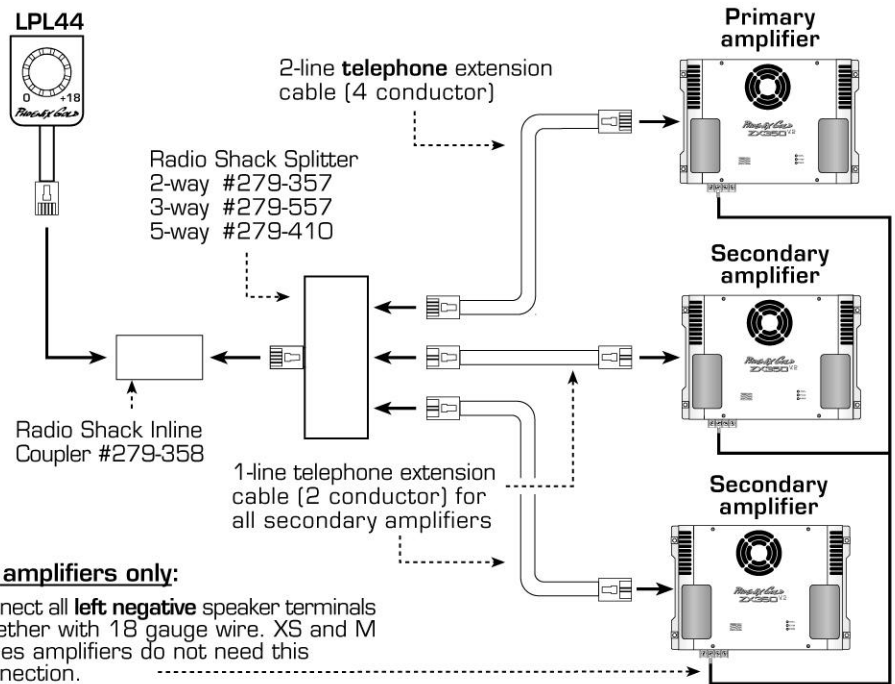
LPL44

0 +18

Phoenix Gold

Primary amplifier

2-line **telephone** extension cable (4 conductor)

Phoenix Gold ZX350

Radio Shack Splitter
2-way #279-357
3-way #279-557
5-way #279-410

Secondary amplifier

Phoenix Gold ZX350

Radio Shack Inline Coupler #279-358

1-line telephone extension cable (2 conductor) for all secondary amplifiers

Secondary amplifier

Phoenix Gold ZX350

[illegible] amplifiers only:

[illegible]nect all **left negative** speaker terminals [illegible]ether with 18 gauge wire. XS and M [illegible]es amplifiers do not need this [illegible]nection.